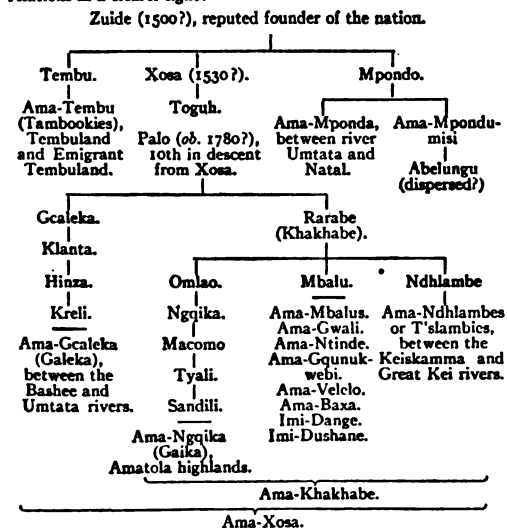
relations in a clearer light:

Zuide (1500?), reputed founder of the nation.

Tembu.

Ama-Tembu (Tambookies), Tembuland and Emigrant Tembuland.

Xosa (1530?).

Toguh.

Palo (*ob.* 1780?), 10th in descent from Xosa.

Mpondo.

Ama-Mponda, between river Umtata and Natal.

Ama-Mpondumisi

Abelungu (dispersed?)

Gcaleka.

Klanta.

Hinza.

Kreli.

Ama-Gcaleka (Galeka), between the Bashee and Umtata rivers.

Rarabe (Khakhabe).

Omlao.

Ngqika.

Macomo

Tyali.

Sandili.

Ama-Ngqika (Gaika) Amatola highlands.

Mbalu.

Ama-Mbalus. Ama-Gwali. Ama-Ntinde. Ama-Gqunukwebi. Ama-Velelo. Ama-Baxa. Imi-Dange. Imi-Dushane.

Ndhlambe

Ama-Ndhlambes or T'slambics, between the Keiskamma and Great Kei rivers.

Ama-Khakhabe.

Ama-Xosa.